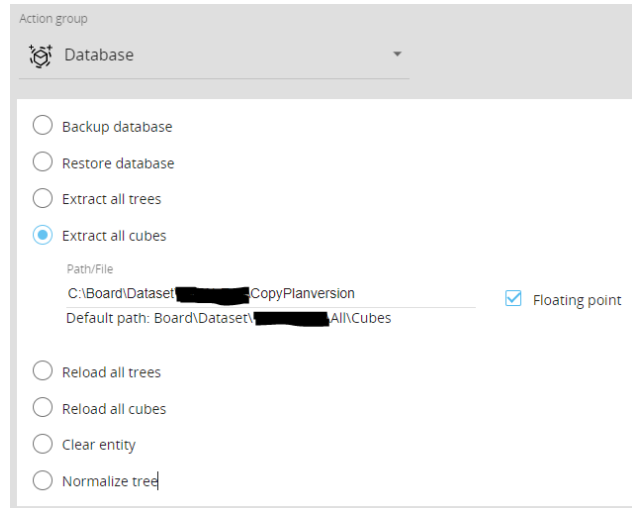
Action group

Database

Backup database

Restore database

Extract all trees

Extract all cubes

Path/File

C:\Board\Dataset\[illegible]CopyPlanversion

Default path: Board\Dataset\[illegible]All\Cubes

Floating point

Reload all trees

Reload all cubes

Clear entity

Normalize tree